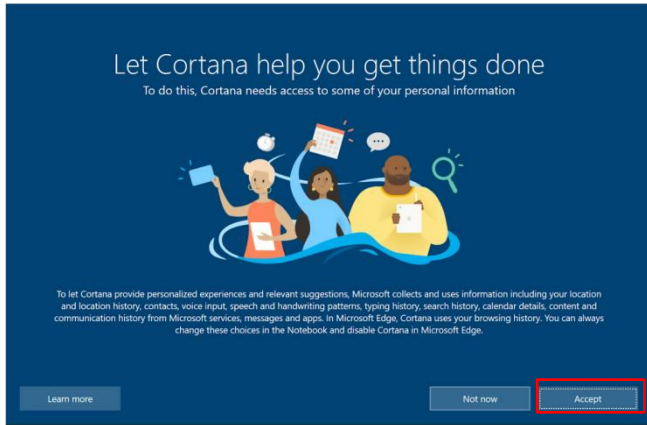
Let Cortana help you get things done

To do this, Cortana needs access to some of your personal information

To let Cortana provide personalized experiences and relevant suggestions, Microsoft collects and uses information including your location and location history, contacts, voice input, speech and handwriting patterns, typing history, search history, calendar details, content and communication history from Microsoft services, messages and apps. In Microsoft Edge, Cortana uses your browsing history. You can always change these choices in the Notebook and disable Cortana in Microsoft Edge.

Learn more

Not now

Accept